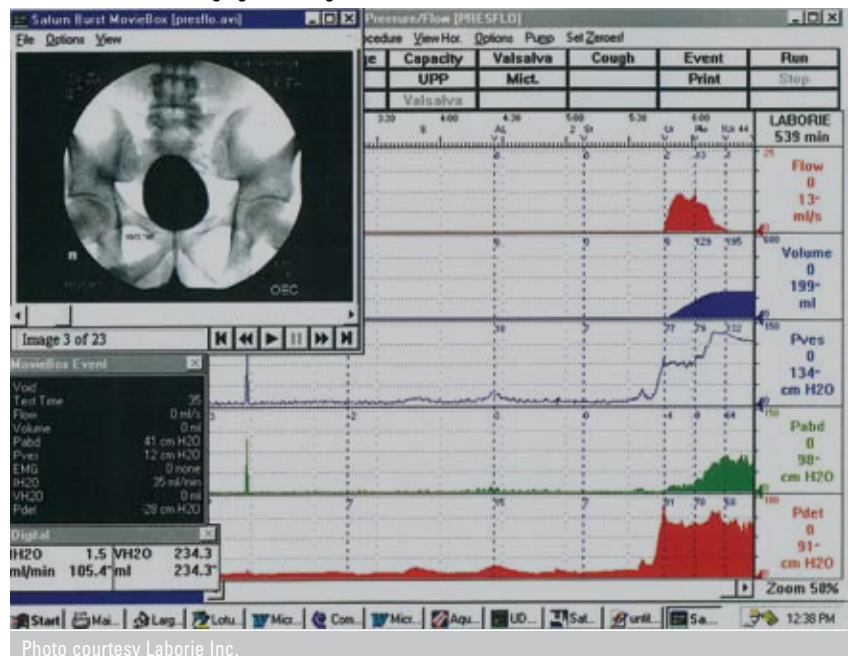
Saturn Burst MovieBox [presflo.avi]
File Options View

Pressure/Flow [PRESFLO]
cedure View Hor. Options Pump Set Zeroes!

| ge | Capacity | Valsalva | Cough | Event | Run |
|---|---|---|---|---|---|
| | UPP | Mict. | | Print | Stop |
| | Valsalva | | | | |

LABORIE
539 min

Flow
0
13-
ml/s

Volume
0
199-
ml

Pves
0
134-
cm H2O

Pabd
0
98-
cm H2O

Pdet
0
91-
cm H2O

Zoom 50%

OEC

Image 3 of 23

MovieBox Event
Void
Test Time 35
Flow 0 ml/s
Volume 0 ml
Pabd 41 cm H2O
Pves 12 cm H2O
EMG 0 none
IH20 35 ml/min
VH20 0 ml
Pdet -28 cm H2O

Digital
IH20 1.5 VH2O 234.3
ml/min 105.4" ml 234.3"

Start Mai... Larg... Lotu... Micr... Com... Micr... Aqu... UD... Sat... unti... Sa... 12:38 PM

Photo courtesy Laborie Inc.